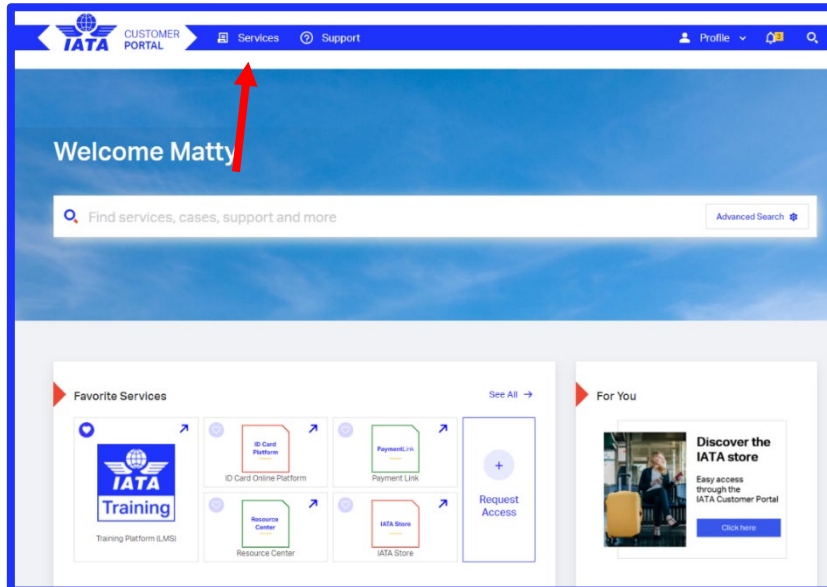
IATA CUSTOMER PORTAL Services Support Profile

Welcome Matty

Find services, cases, support and more

Advanced Search

Favorite Services

See All →

IATA Training

Training Platform (LMS)

ID Card Platform

ID Card Online Platform

PaymentLink

Payment Link

Resource Center

Resource Center

IATA Store

IATA Store

+

Request Access

For You

Discover the IATA store

Easy access through the IATA Customer Portal

Click here